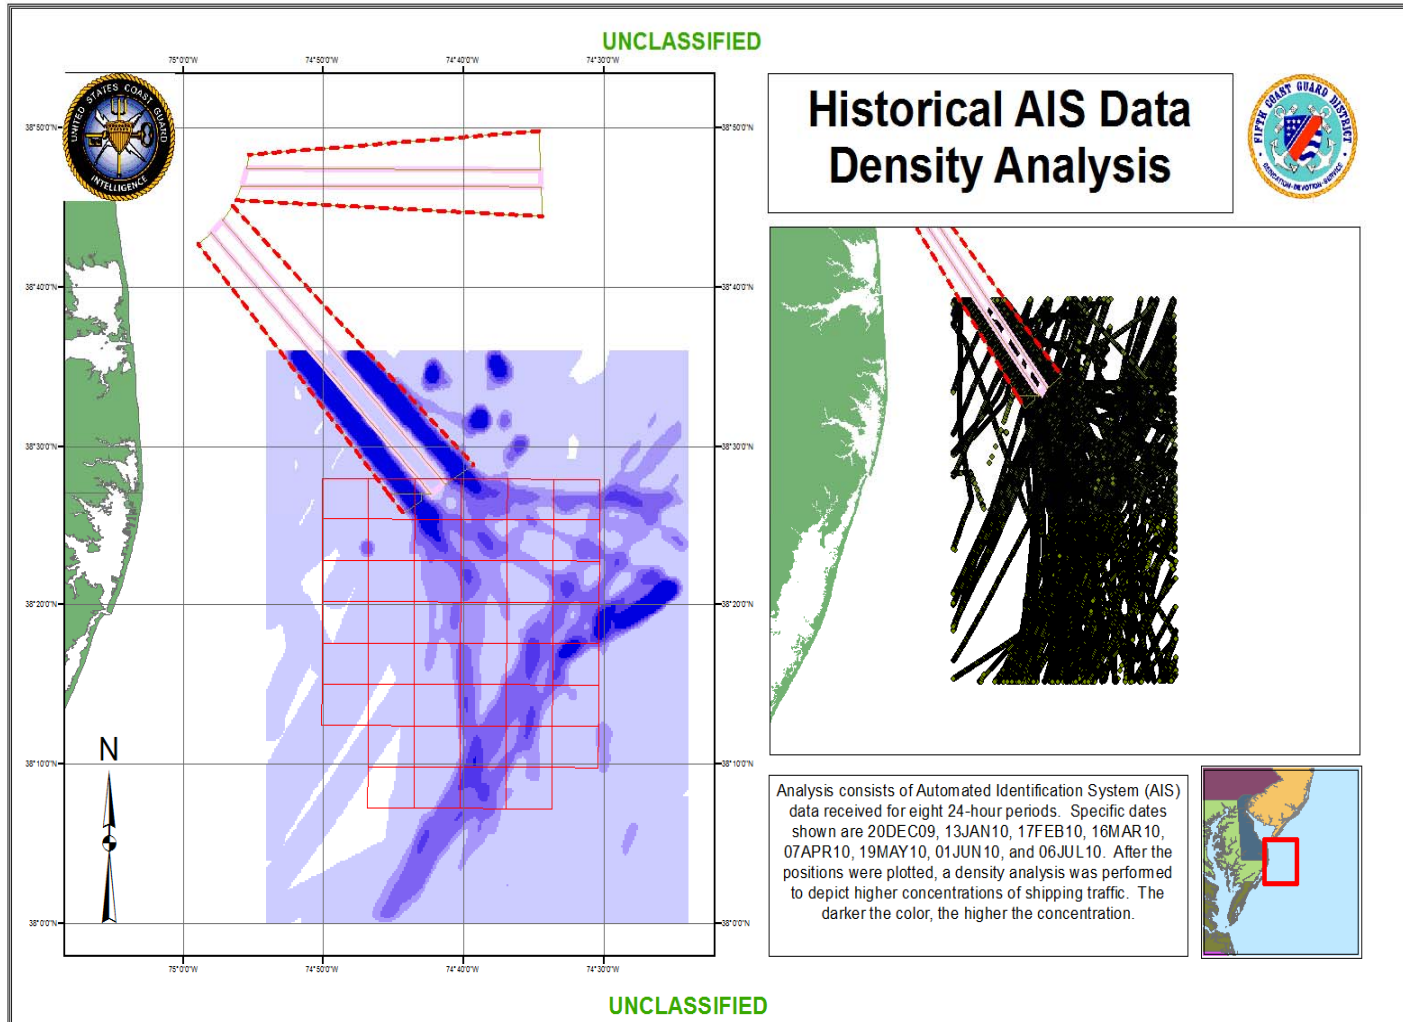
UNCLASSIFIED

75°0'0"W 74°50'0"W 74°40'0"W 74°30'0"W

UNITED STATES COAST GUARD INTELLIGENCE

38°50'0"N 38°40'0"N 38°30'0"N 38°20'0"N 38°10'0"N 38°0'0"N

38°50'0"N 38°40'0"N 38°30'0"N 38°20'0"N 38°10'0"N 38°0'0"N

N

75°0'0"W 74°50'0"W 74°40'0"W 74°30'0"W

Historical AIS Data Density Analysis

FIFTH COAST GUARD DISTRICT

Analysis consists of Automated Identification System (AIS) data received for eight 24-hour periods. Specific dates shown are 20DEC09, 13JAN10, 17FEB10, 16MAR10, 07APR10, 19MAY10, 01JUN10, and 06JUL10. After the positions were plotted, a density analysis was performed to depict higher concentrations of shipping traffic. The darker the color, the higher the concentration.

UNCLASSIFIED